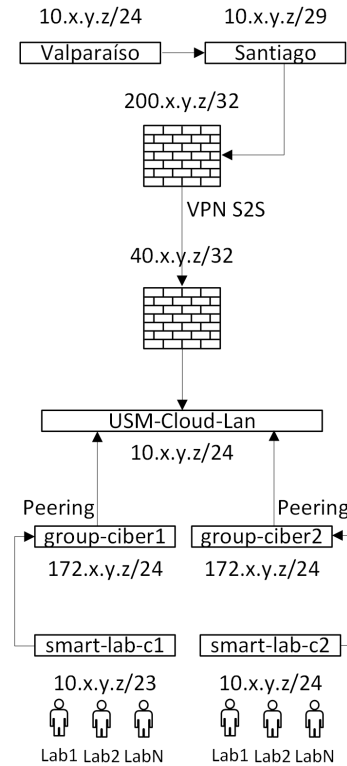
10.x.y.z/24
10.x.y.z/29
Valparaíso
Santiago
200.x.y.z/32
VPN S2S
40.x.y.z/32
USM-Cloud-Lan
10.x.y.z/24
Peering
Peering
group-ciber1
group-ciber2
172.x.y.z/24
172.x.y.z/24
smart-lab-c1
smart-lab-c2
10.x.y.z/23
10.x.y.z/24
Lab1 Lab2 LabN
Lab1 Lab2 LabN